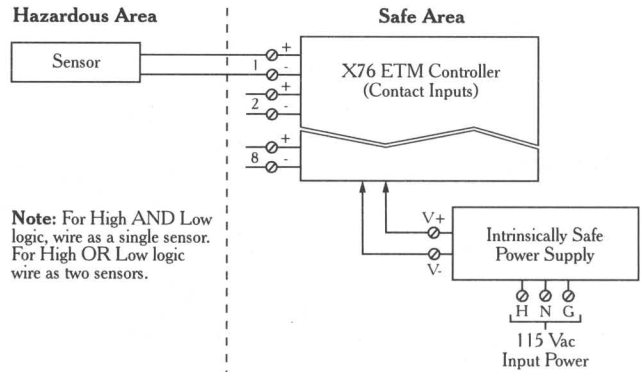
Hazardous Area

Safe Area

Sensor

+
1
-
+
2
-
+
8
-

X76 ETM Controller
(Contact Inputs)

Note: For High AND Low logic, wire as a single sensor. For High OR Low logic wire as two sensors.

V+
V-

Intrinsically Safe Power Supply

H N G
115 Vac
Input Power